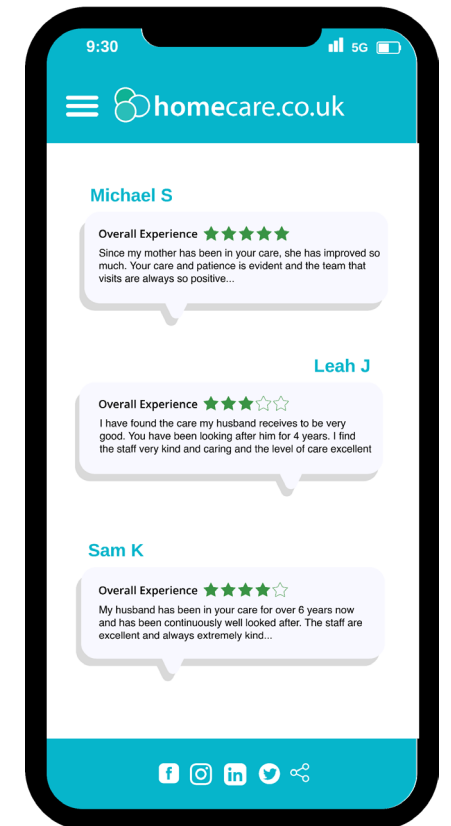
9:30

5G

homecare.co.uk

Michael S

Overall Experience

Since my mother has been in your care, she has improved so much. Your care and patience is evident and the team that visits are always so positive...

Leah J

Overall Experience

I have found the care my husband receives to be very good. You have been looking after him for 4 years. I find the staff very kind and caring and the level of care excellent

Sam K

Overall Experience

My husband has been in your care for over 6 years now and has been continuously well looked after. The staff are excellent and always extremely kind...